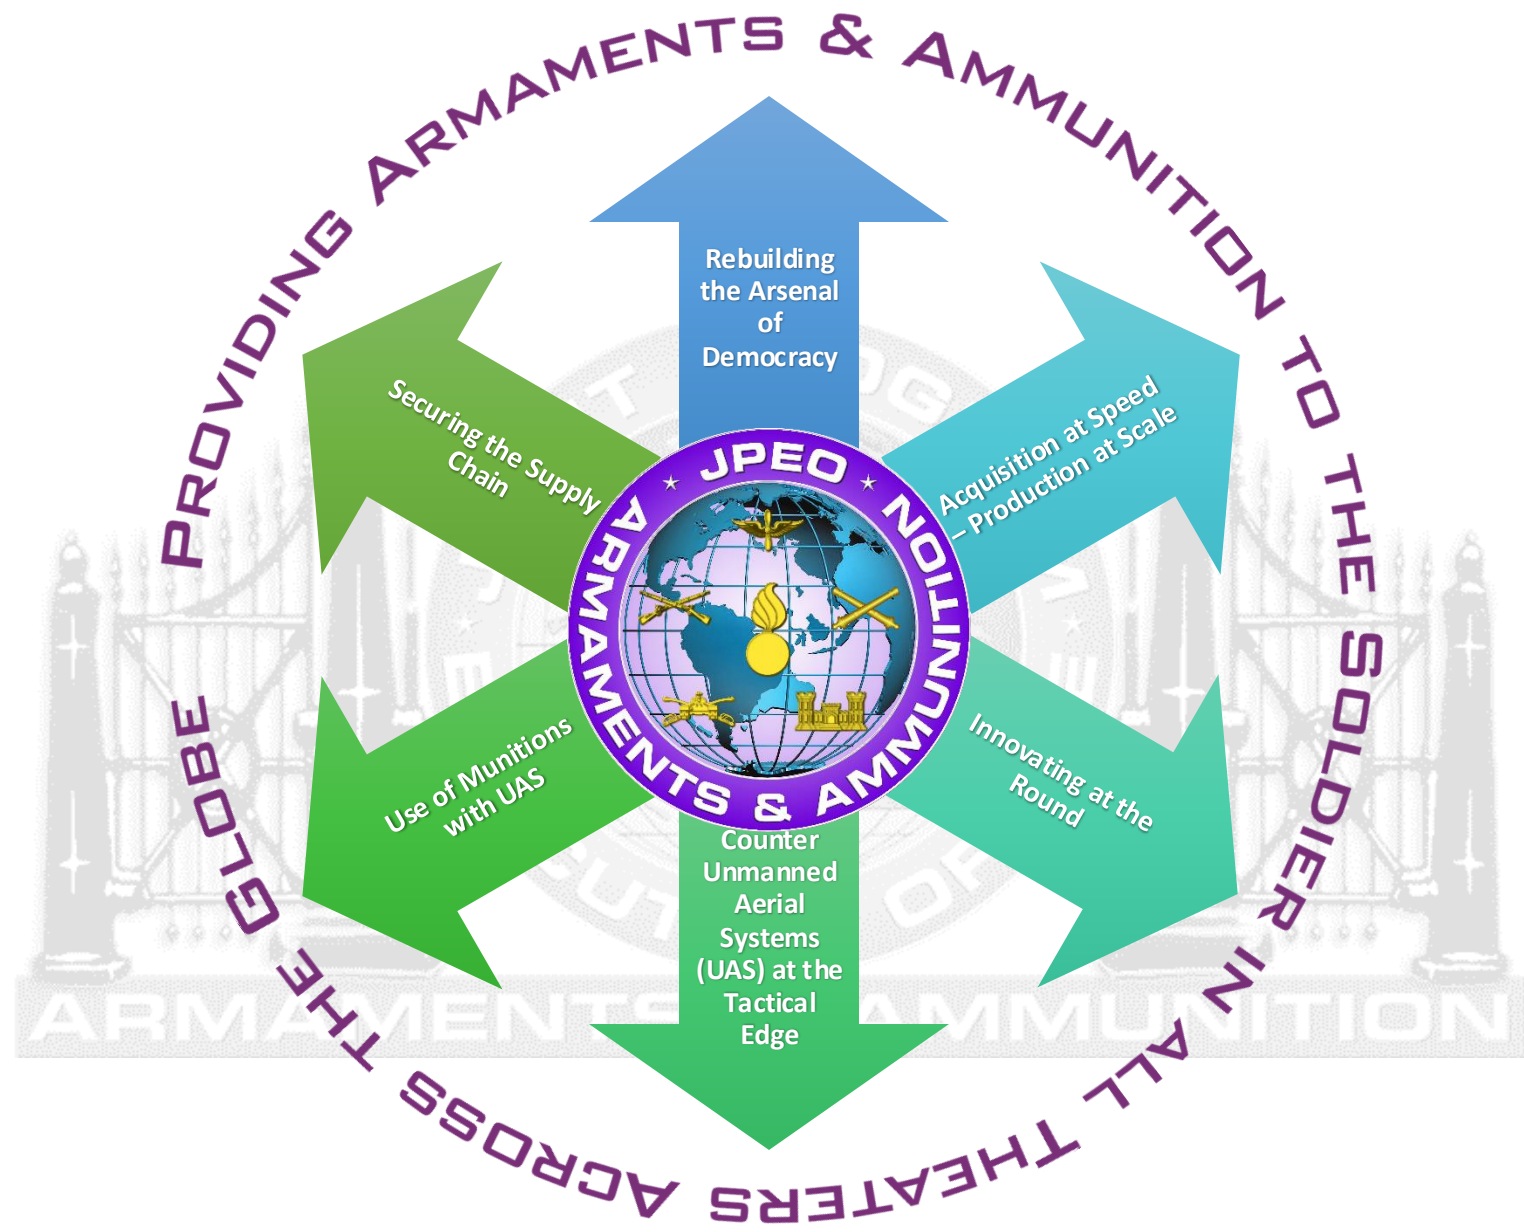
PROVIDING ARMAMENTS & AMMUNITION TO THE SOLDIER IN ALL THEATERS ACROSS THE GLOBE

Rebuilding the Arsenal of Democracy

Acquisition at Speed – Production at Scale

Innovating at the Round

Counter Unmanned Aerial Systems (UAS) at the Tactical Edge

Use of Munitions with UAS

Securing the Supply Chain

JPEO ARMAMENTS & AMMUNITION

ARMAMENTS & AMMUNITION